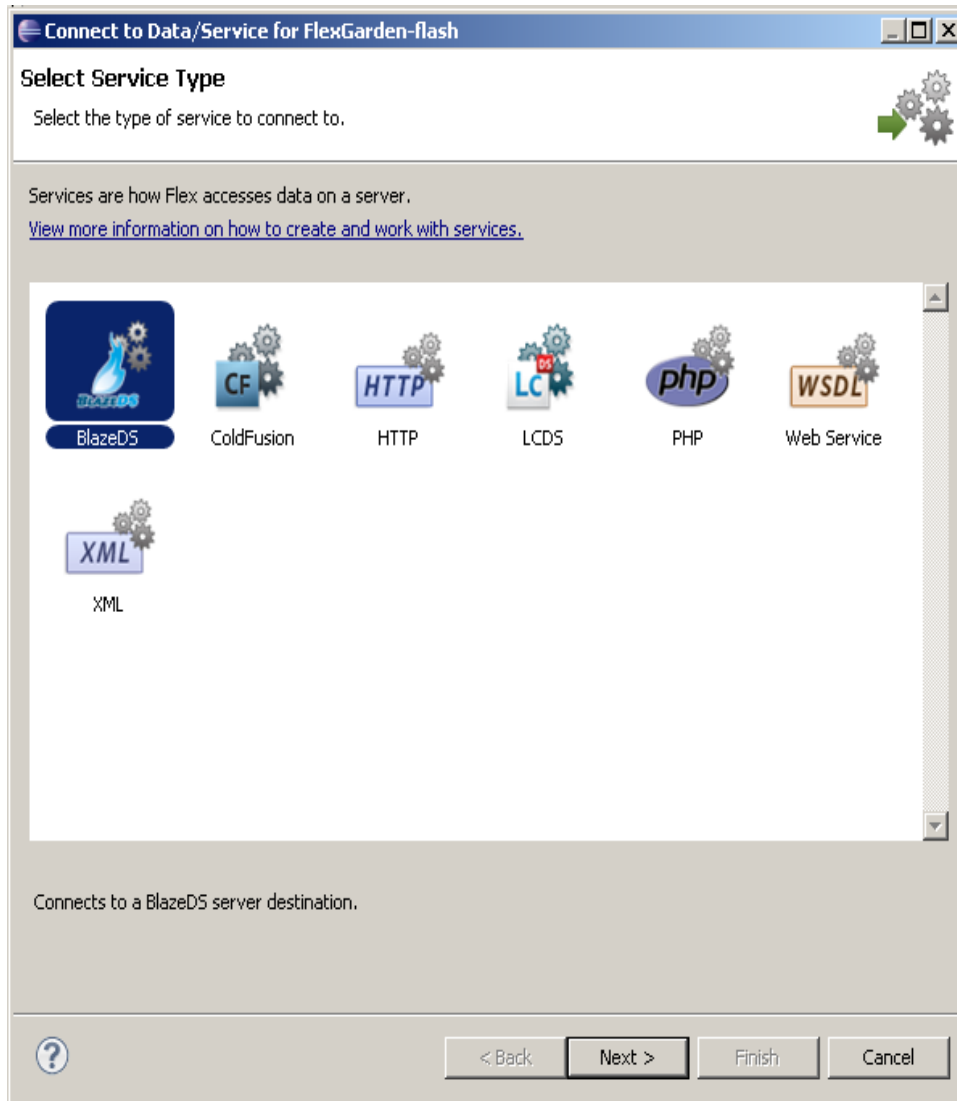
Connect to Data/Service for FlexGarden-flash

Select Service Type

Select the type of service to connect to.

Services are how Flex accesses data on a server.

View more information on how to create and work with services.

BlazeDS
BlazeDS

CF
ColdFusion

HTTP
HTTP

LC
DS
LCDS

php
PHP

WSDL
Web Service

XML
XML

Connects to a BlazeDS server destination.

?

< Back
Next >
Finish
Cancel